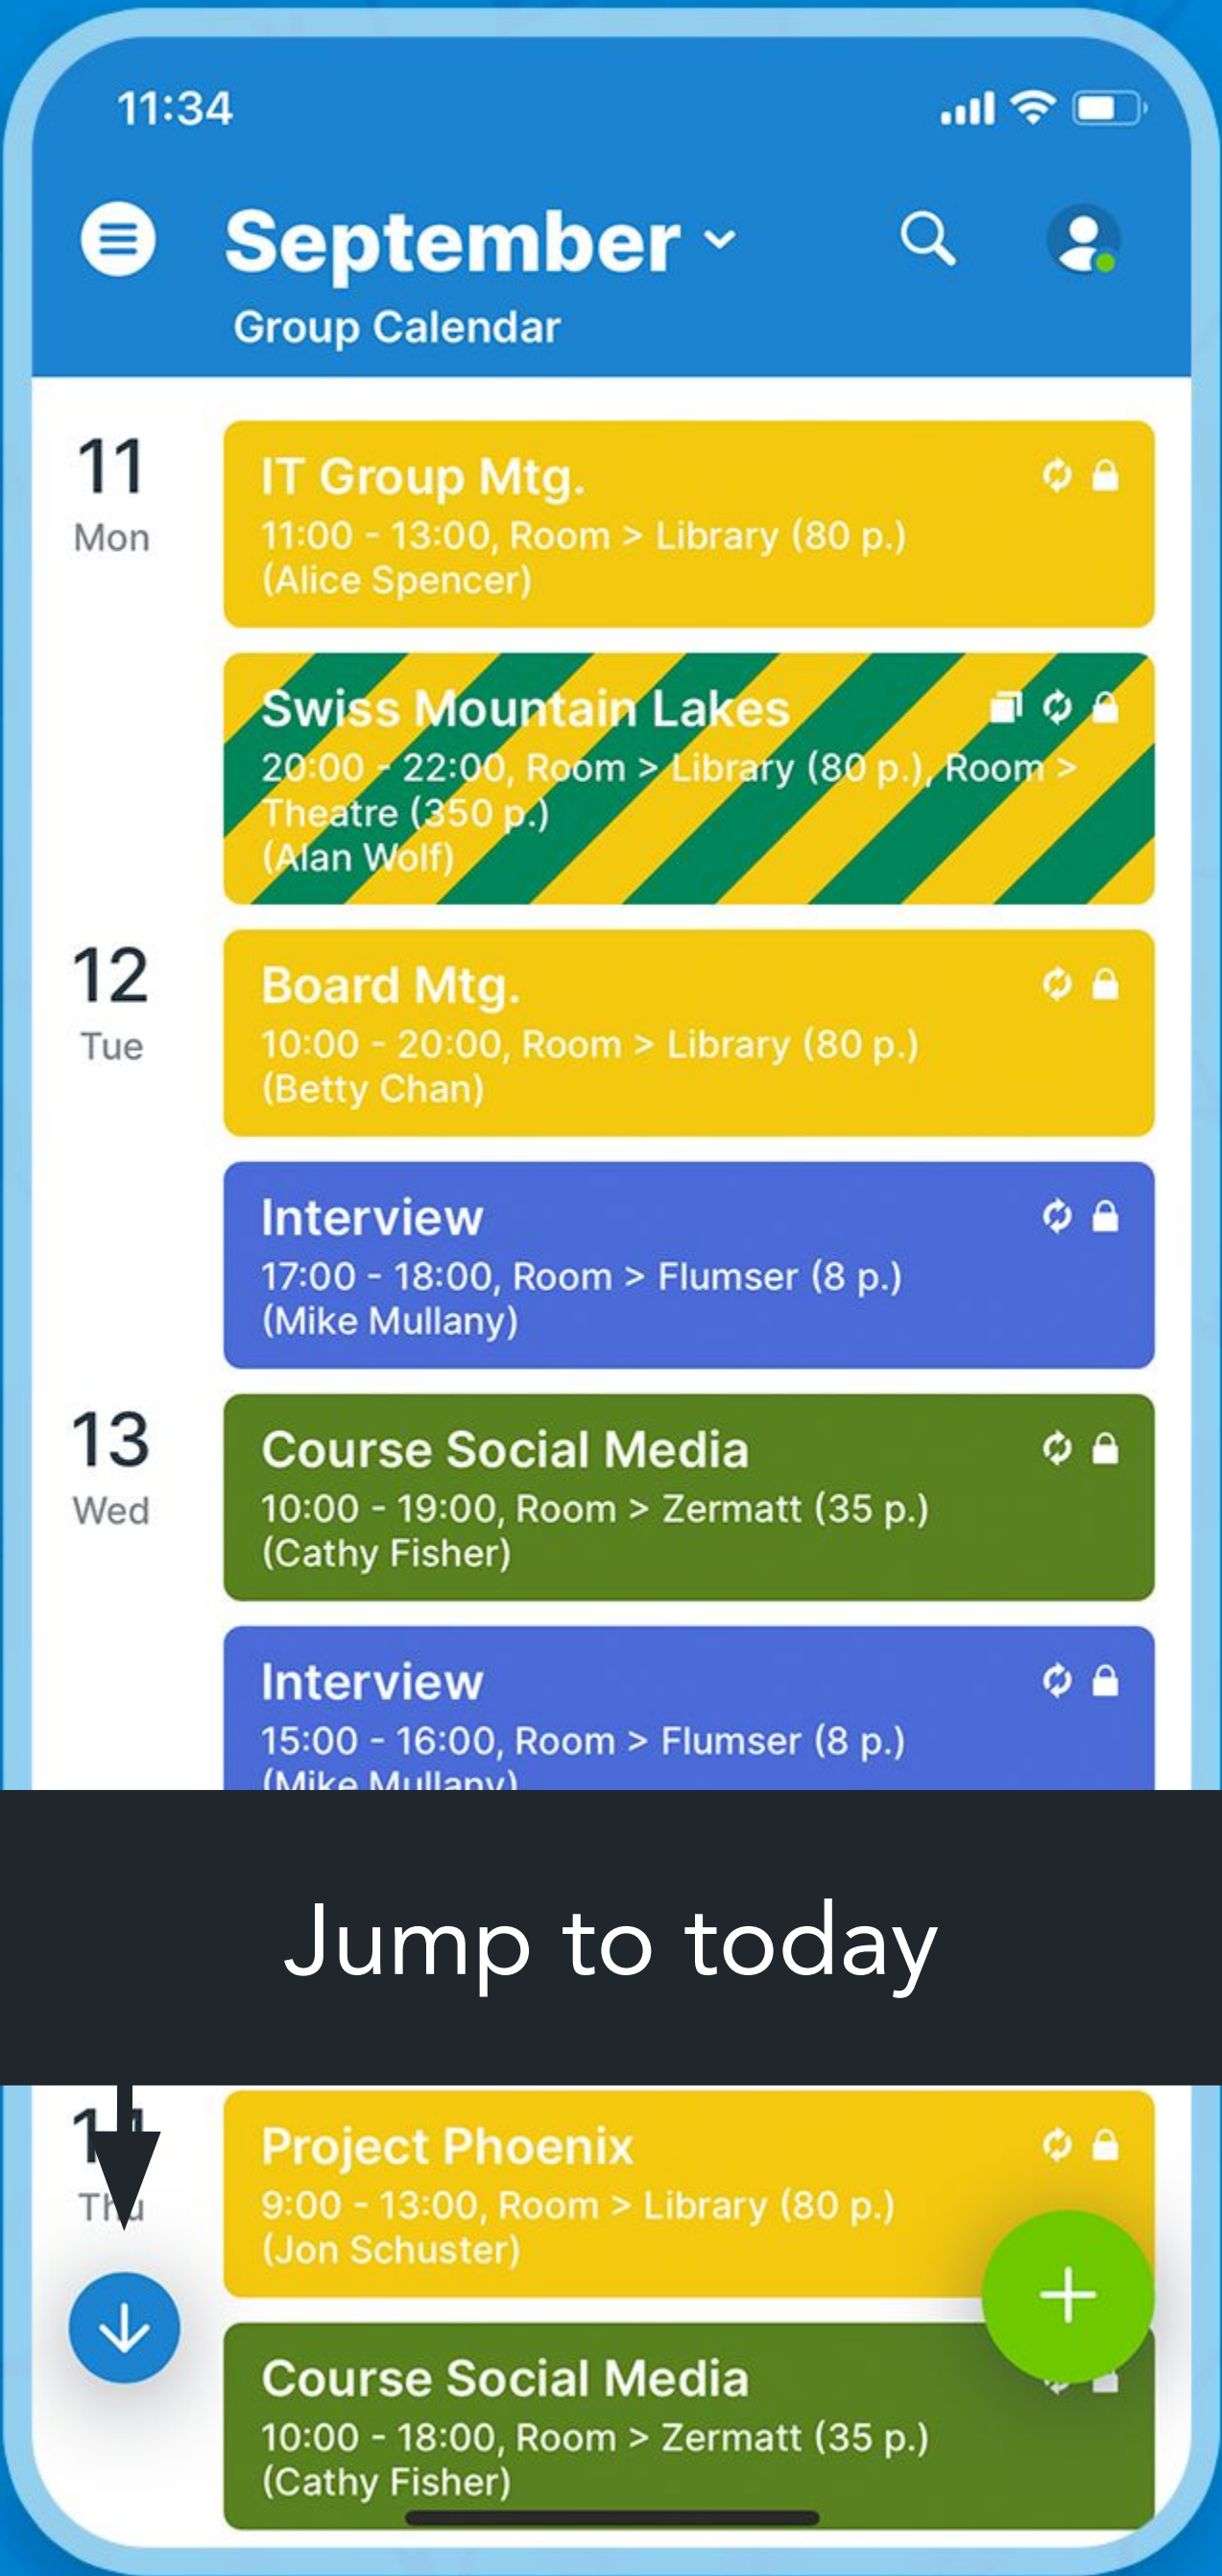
11:34

September

Group Calendar

11
Mon

IT Group Mtg.
11:00 - 13:00, Room > Library (80 p.)
(Alice Spencer)

Swiss Mountain Lakes
20:00 - 22:00, Room > Library (80 p.), Room > Theatre (350 p.)
(Alan Wolf)

12
Tue

Board Mtg.
10:00 - 20:00, Room > Library (80 p.)
(Betty Chan)

Interview
17:00 - 18:00, Room > Flumser (8 p.)
(Mike Mullany)

13
Wed

Course Social Media
10:00 - 19:00, Room > Zermatt (35 p.)
(Cathy Fisher)

Interview
15:00 - 16:00, Room > Flumser (8 p.)
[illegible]

Jump to today

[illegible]
Th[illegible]

Project Phoenix
9:00 - 13:00, Room > Library (80 p.)
(Jon Schuster)

Course Social Media
10:00 - 18:00, Room > Zermatt (35 p.)
(Cathy Fisher)